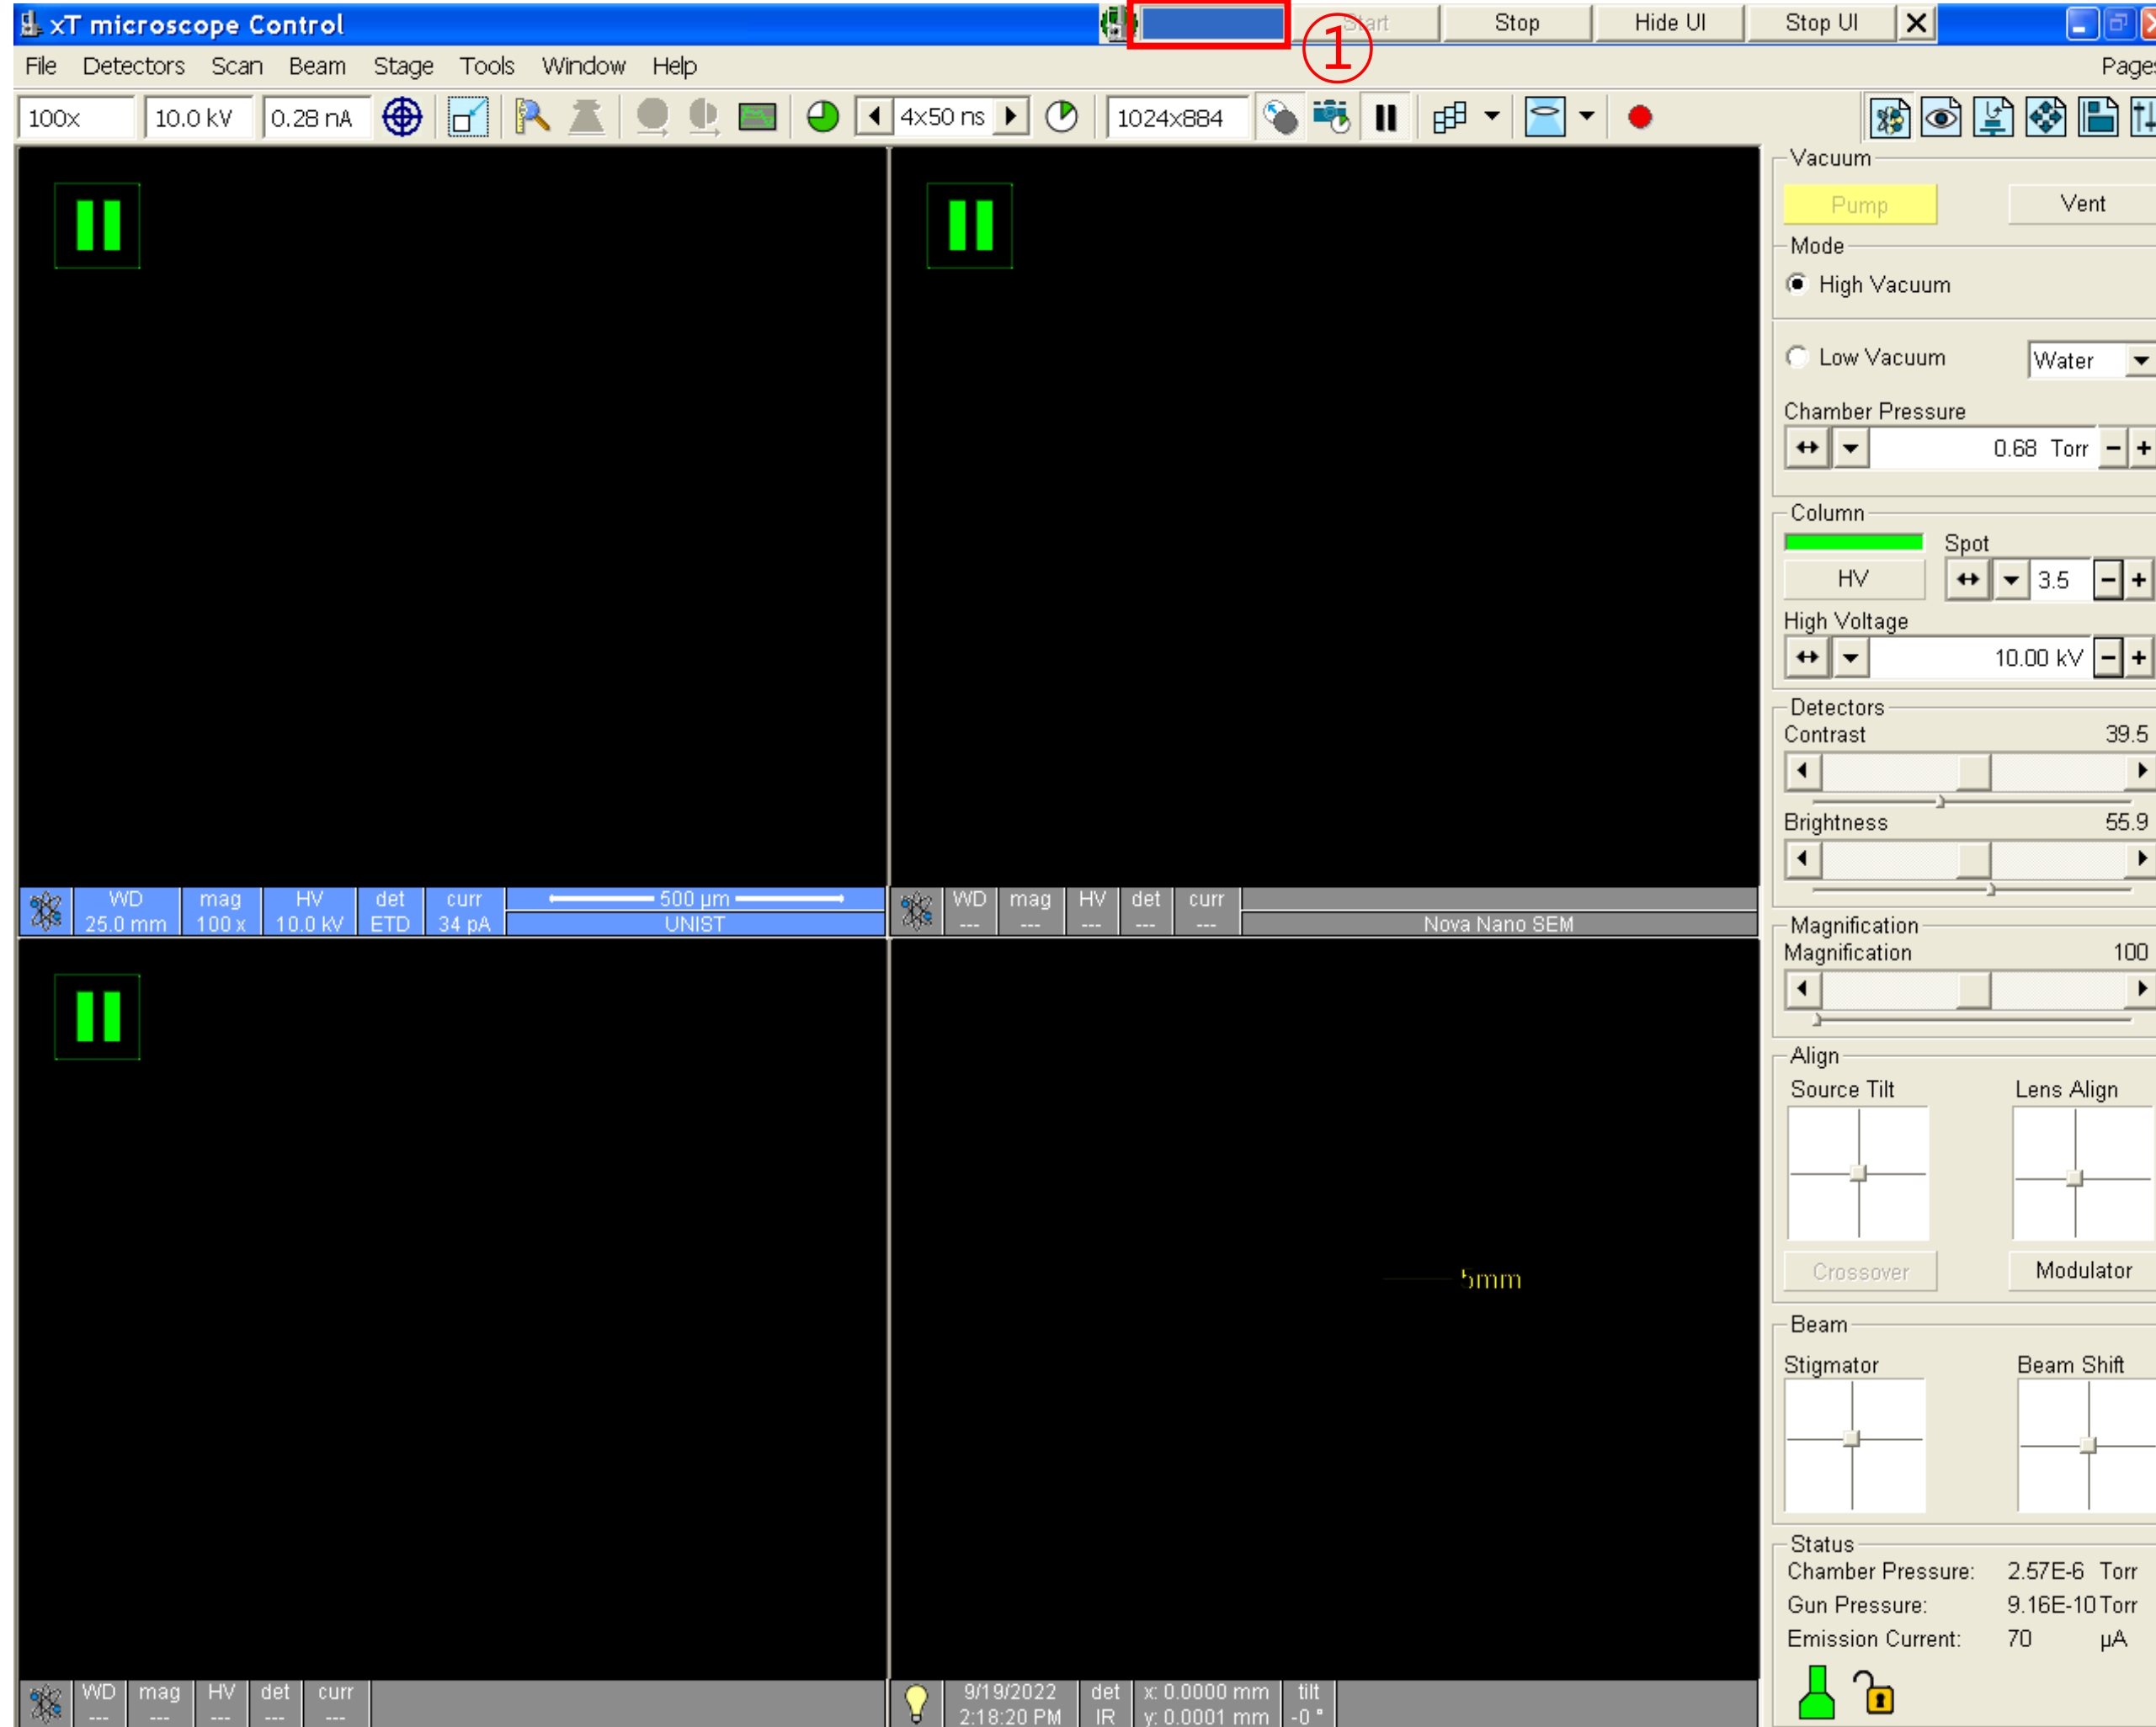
xT microscope Control

①

Start | Stop | Hide UI | Stop UI | X

File Detectors Scan Beam Stage Tools Window Help Pages

100x 10.0 kV 0.28 nA 4x50 ns 1024x884

| WD | mag | HV | det | curr | 500 μm |
|---|---|---|---|---|---|
| 25.0 mm | 100 x | 10.0 kV | ETD | 34 pA | UNIST |

| WD | mag | HV | det | curr | |
|---|---|---|---|---|---|
| --- | --- | --- | --- | --- | Nova Nano SEM |

5mm

| WD | mag | HV | det | curr |
|---|---|---|---|---|
| --- | --- | --- | --- | --- |

| 9/19/2022 | det | x: 0.0000 mm | tilt |
|---|---|---|---|
| 2:18:20 PM | IR | y: 0.0001 mm | -0 ° |

Vacuum
Pump Vent
Mode
High Vacuum
Low Vacuum Water
Chamber Pressure
0.68 Torr
Column
Spot
HV 3.5
High Voltage
10.00 kV
Detectors
Contrast 39.5
Brightness 55.9
Magnification
Magnification 100
Align
Source Tilt Lens Align
Crossover Modulator
Beam
Stigmator Beam Shift
Status
Chamber Pressure: 2.57E-6 Torr
Gun Pressure: 9.16E-10 Torr
Emission Current: 70 μA